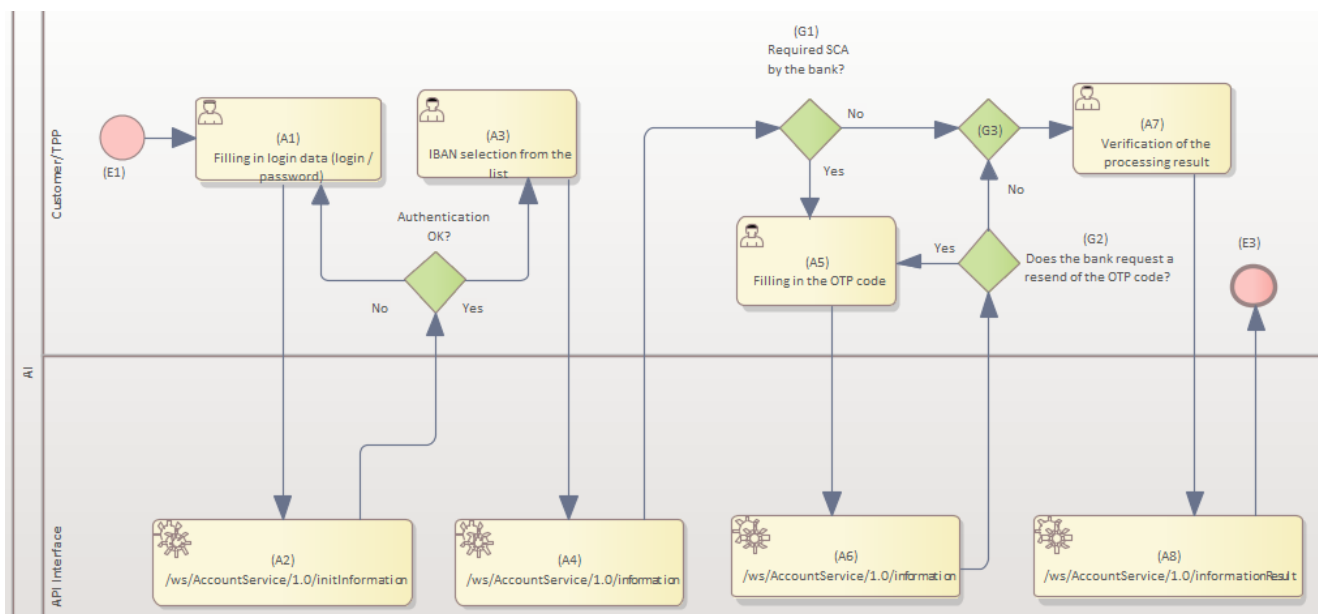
AI

Customer/TPP

(E1)

(A1)
Filling in login data (login / password)

(A3)
IBAN selection from the list

Authentication OK?

No

Yes

(G1)
Required SCA by the bank?

No

Yes

(G3)

(A7)
Verification of the processing result

No

(A5)
Filling in the OTP code

Yes

(G2)
Does the bank request a resend of the OTP code?

(E3)

API Interface

(A2)
/ws/AccountService/1.0/initInformation

(A4)
/ws/AccountService/1.0/information

(A6)
/ws/AccountService/1.0/information

(A8)
/ws/AccountService/1.0/informationResult